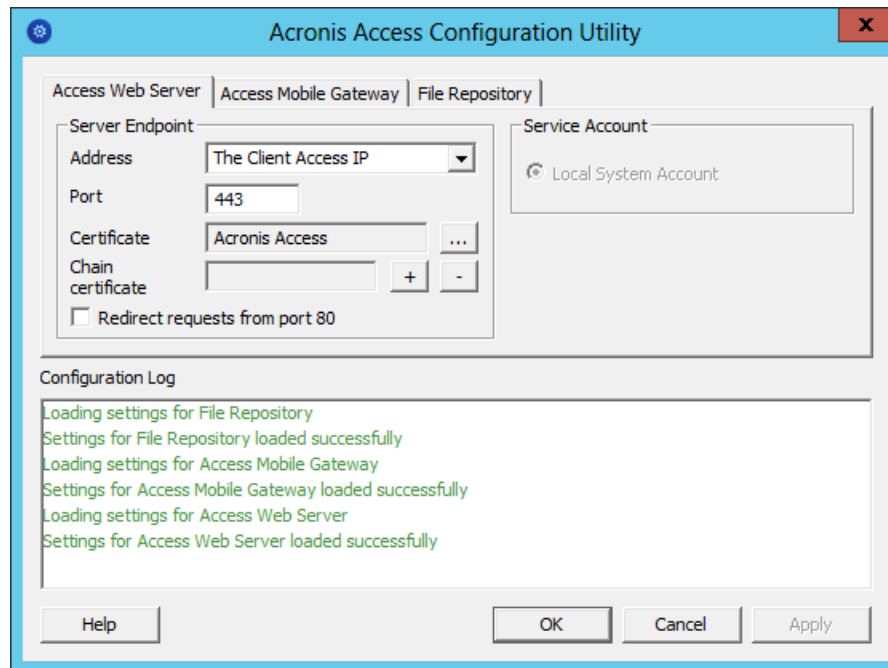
Acronis Access Configuration Utility

x

Access Web Server | Access Mobile Gateway | File Repository

Server Endpoint

Address The Client Access IP

Port 443

Certificate Acronis Access ...

Chain certificate + -

Redirect requests from port 80

Service Account

Local System Account

Configuration Log

Loading settings for File Repository
Settings for File Repository loaded successfully
Loading settings for Access Mobile Gateway
Settings for Access Mobile Gateway loaded successfully
Loading settings for Access Web Server
Settings for Access Web Server loaded successfully

Help

OK

Cancel

Apply